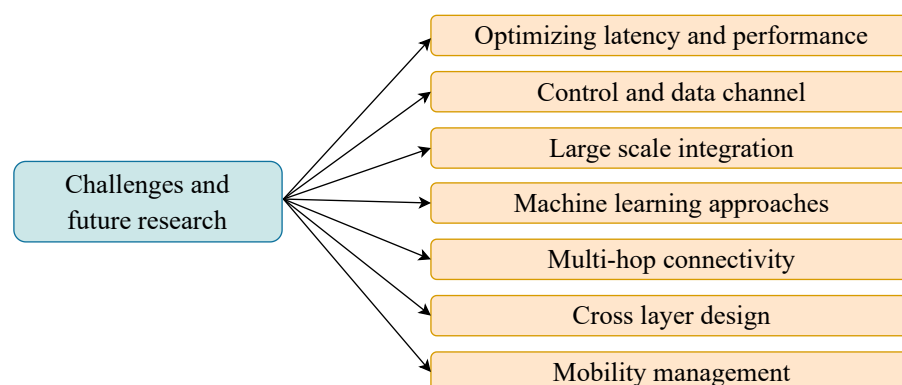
Challenges and future research

Optimizing latency and performance

Control and data channel

Large scale integration

Machine learning approaches

Multi-hop connectivity

Cross layer design

Mobility management